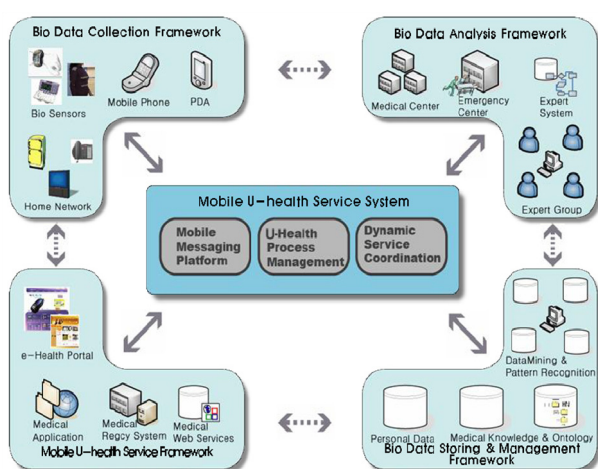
Bio Data Collection Framework

Bio Sensors

Mobile Phone

PDA

Home Network

Bio Data Analysis Framework

Medical Center

Emergency Center

Expert System

Expert Group

Mobile U-health Service System

Mobile Messaging Platform

U-Health Process Management

Dynamic Service Coordination

e-Health Portal

Medical Application

Medical Regcy System

Medical Web Services

Mobile U-health Service Framework

DataMining & Pattern Recognition

Personal Data

Medical Knowledge & Ontology

Bio Data Storing & Management Framework